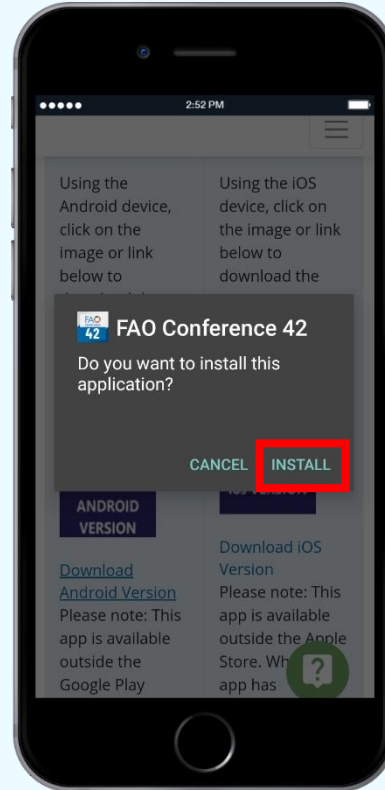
●●●●● 2:52 PM

Using the Android device, click on the image or link below to

Using the iOS device, click on the image or link below to download the

FAO 42 FAO Conference 42
Do you want to install this application?

CANCEL INSTALL

ANDROID VERSION

Download Android Version
Please note: This app is available outside the Google Play

Download iOS Version
Please note: This app is available outside the Apple Store. Wh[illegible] app has

?